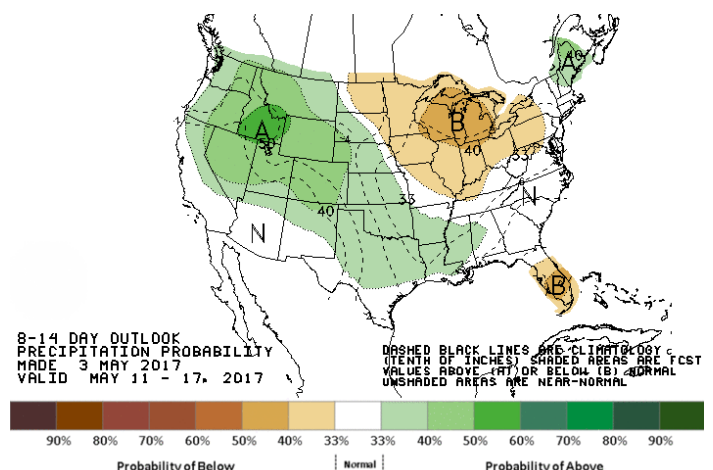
A
50
40
33
B
40
33
A
40
N
N
B

8-14 DAY OUTLOOK
PRECIPITATION PROBABILITY
MADE 3 MAY 2017
VALID MAY 11 - 17, 2017

DASHED BLACK LINES ARE CLIMATOLOGY (TENTH OF INCHES) SHADED AREAS ARE FCST VALUES ABOVE (A) OR BELOW (B) NORMAL UNSHADED AREAS ARE NEAR-NORMAL

90% 80% 70% 60% 50% 40% 33% 33% 40% 50% 60% 70% 80% 90%

Probability of Below
Normal
Probability of Above